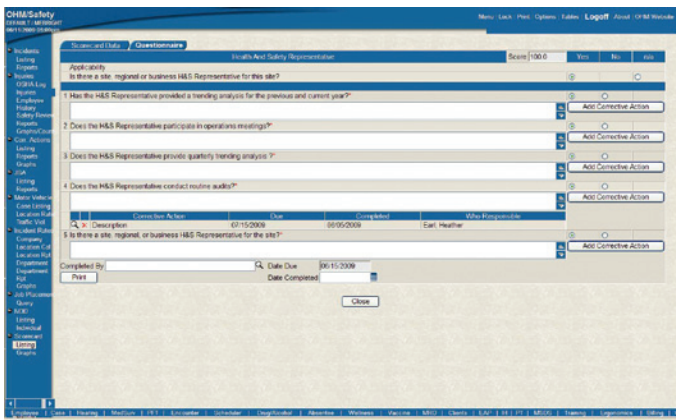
OHM|Safety

Menu | Lock | Print | Options | Tables | Logoff | About | OHM Website

Incidents
Listing
Reports
Injuries
OSHA Log
Injuries
Employee
History
Safety Reviews
Reports
Graphs/Counts
Cor. Actions
Listing
Reports
Graphs
JSA
Listing
Reports
Motor Vehicle
Case Listing
Location Rate
Traffic Viol.
Incident Rates
Company
Location Cal.
Location R/A
Department
Department
R/I
Graphs
Job Placement
Query
NOD
Listing
Individual
Scorecard
Listing
Graphs

Scorecard Data | Questionnaire

Health And Safety Representative | Score 100.0 | Yes | No | n/a

Applicability
Is there a site, regional, or business H&S Representative for this site?

1 Has the H&S Representative provided a trending analysis for the previous and current year?*
Add Corrective Action

2 Does the H&S Representative participate in operations meetings?*
Add Corrective Action

3 Does the H&S Representative provide quarterly trending analysis ?*
Add Corrective Action

4 Does the H&S Representative conduct routine audits?*
Add Corrective Action

| Corrective Action | Due | Completed | Who Responsible |
|---|---|---|---|
| Description | 07/15/2009 | 08/05/2009 | Earl, Heather |

5 Is there a site, regional, or business H&S Representative for the site?*
Add Corrective Action

Completed By | Date Due 06/15/2009
Print | Date Completed

Close

Employee | Case | Hearing | Medical | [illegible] | Encounter | Scheduler | Drug/Alcohol | Absentee | Wellness | Vaccine | MRO | Clients | EAP | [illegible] | MSDS | Training | Ergonomics | Billing